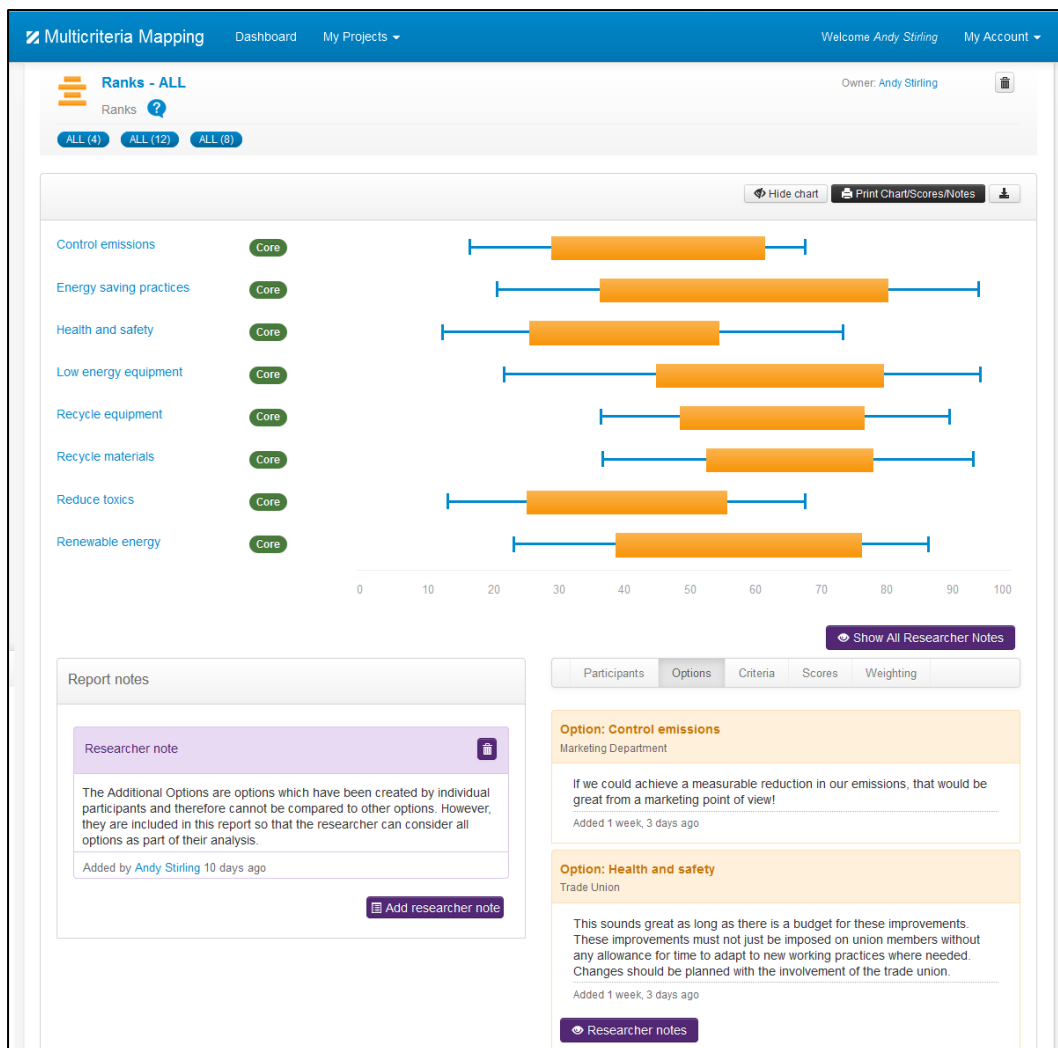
Multicriteria Mapping   Dashboard   My Projects   Welcome Andy Stirling   My Account

Ranks - ALL
Ranks ?
Owner: Andy Stirling

ALL (4)   ALL (12)   ALL (8)

Hide chart   Print Chart/Scores/Notes

Control emissions   Core
Energy saving practices   Core
Health and safety   Core
Low energy equipment   Core
Recycle equipment   Core
Recycle materials   Core
Reduce toxics   Core
Renewable energy   Core

0   10   20   30   40   50   60   70   80   90   100

Show All Researcher Notes

Report notes

Researcher note

The Additional Options are options which have been created by individual participants and therefore cannot be compared to other options. However, they are included in this report so that the researcher can consider all options as part of their analysis.

Added by Andy Stirling 10 days ago

Add researcher note

Participants   Options   Criteria   Scores   Weighting

Option: Control emissions
Marketing Department

If we could achieve a measurable reduction in our emissions, that would be great from a marketing point of view!

Added 1 week, 3 days ago

Option: Health and safety
Trade Union

This sounds great as long as there is a budget for these improvements. These improvements must not just be imposed on union members without any allowance for time to adapt to new working practices where needed. Changes should be planned with the involvement of the trade union.

Added 1 week, 3 days ago

Researcher notes